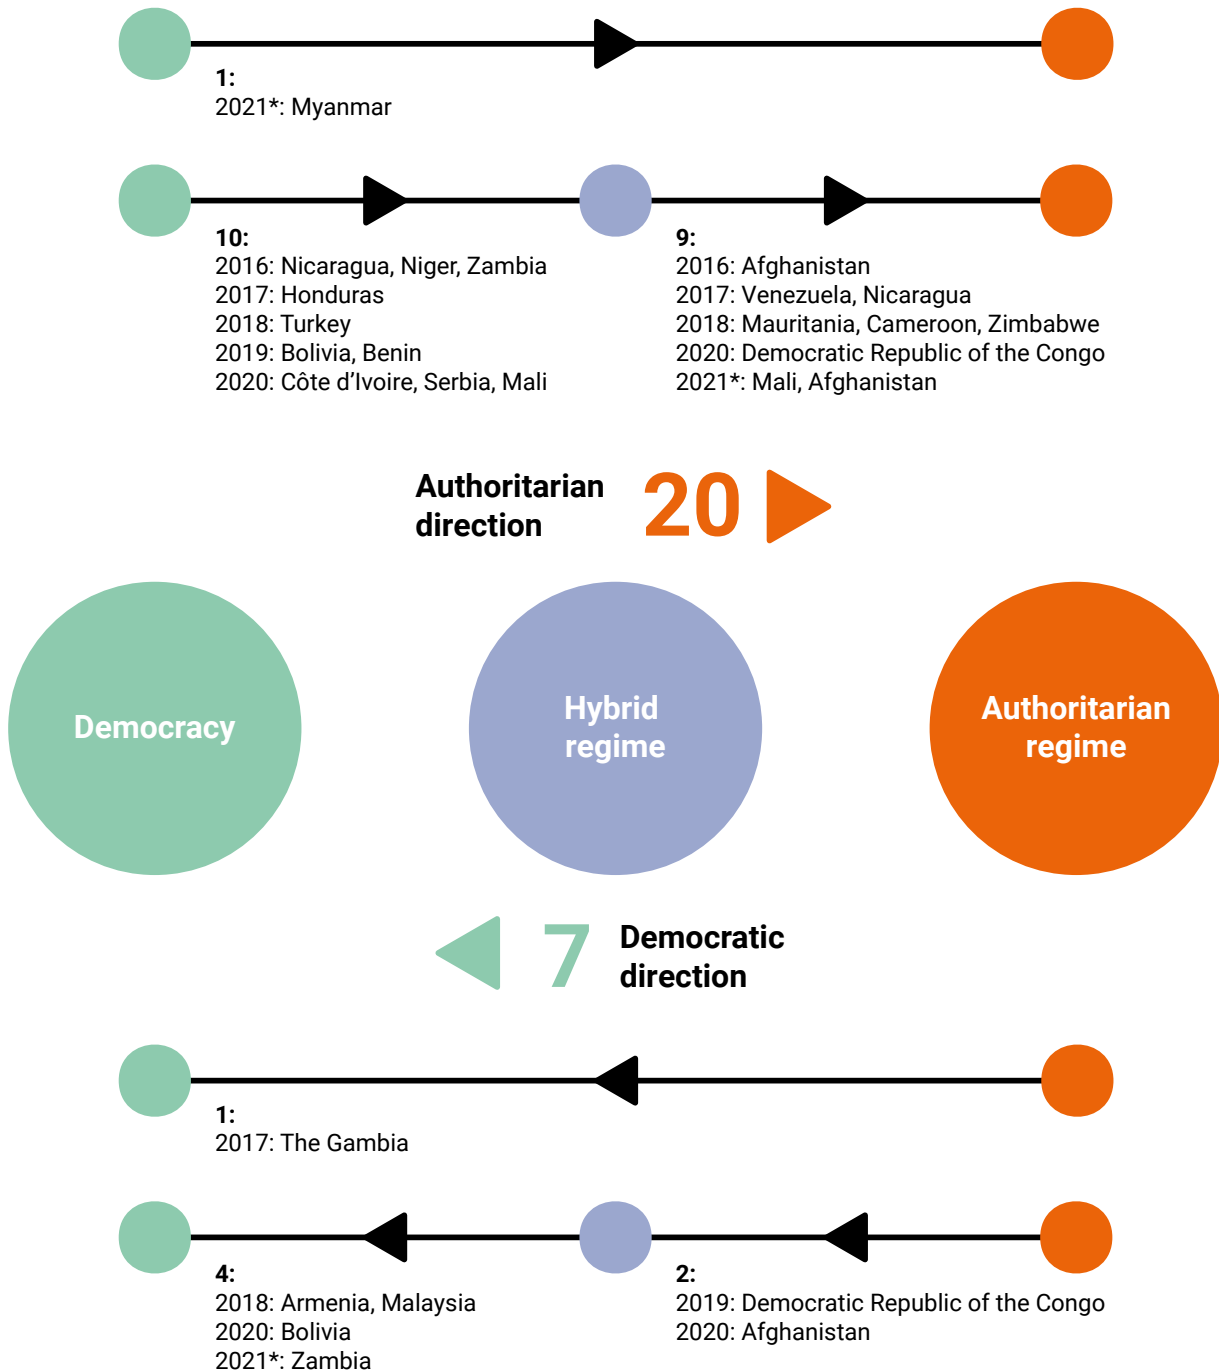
1:
2021*: Myanmar

10:
2016: Nicaragua, Niger, Zambia
2017: Honduras
2018: Turkey
2019: Bolivia, Benin
2020: Côte d'Ivoire, Serbia, Mali

9:
2016: Afghanistan
2017: Venezuela, Nicaragua
2018: Mauritania, Cameroon, Zimbabwe
2020: Democratic Republic of the Congo
2021*: Mali, Afghanistan

Authoritarian direction 20

Democracy

Hybrid regime

Authoritarian regime

7 Democratic direction

1:
2017: The Gambia

4:
2018: Armenia, Malaysia
2020: Bolivia
2021*: Zambia

2:
2019: Democratic Republic of the Congo
2020: Afghanistan